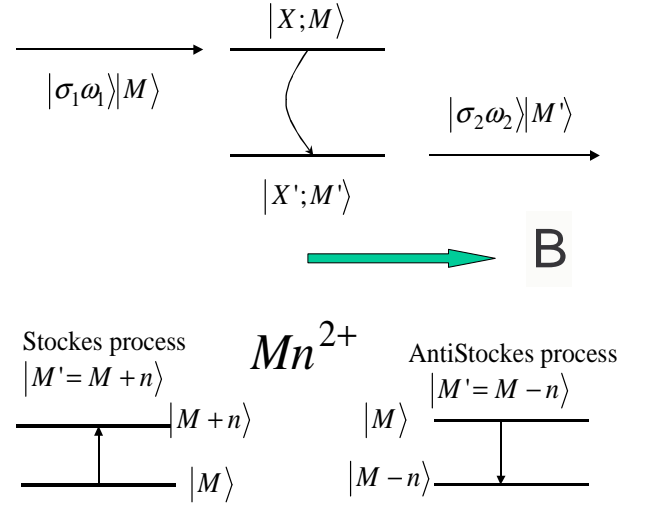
$|X;M\rangle$

$|\sigma_1\omega_1\rangle|M\rangle$

$|\sigma_2\omega_2\rangle|M'\rangle$

$|X';M'\rangle$

B

Stockes process
$|M'=M+n\rangle$

$Mn^{2+}$

AntiStockes process
$|M'=M-n\rangle$

$|M+n\rangle$

$|M\rangle$

$|M\rangle$

$|M-n\rangle$